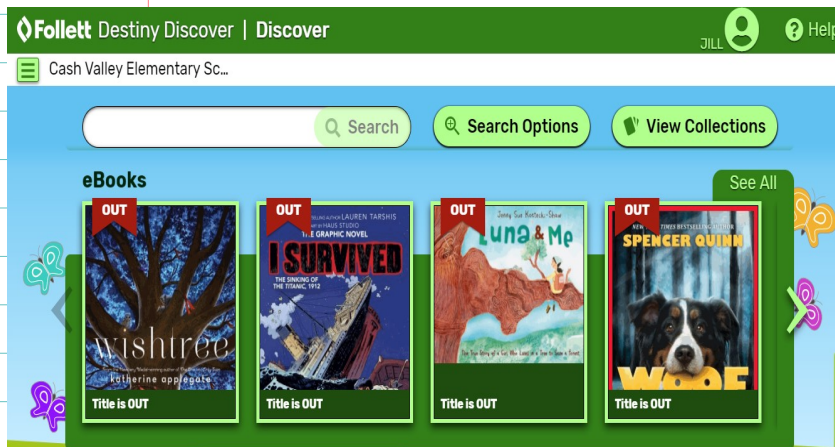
Follett Destiny Discover | Discover

JILL

Help

Cash Valley Elementary Sc...

Search

Search Options

View Collections

eBooks

See All

OUT

wishtree

katherine applegate

Title is OUT

OUT

LAUREN TARSHIS

THE GRAPHIC NOVEL

I SURVIVED

THE SINKING OF THE TITANIC, 1912

Title is OUT

OUT

Jenny Sue Kostecki-Shaw

Luna & Me

Title is OUT

OUT

SPENCER QUINN

WOOF

Title is OUT